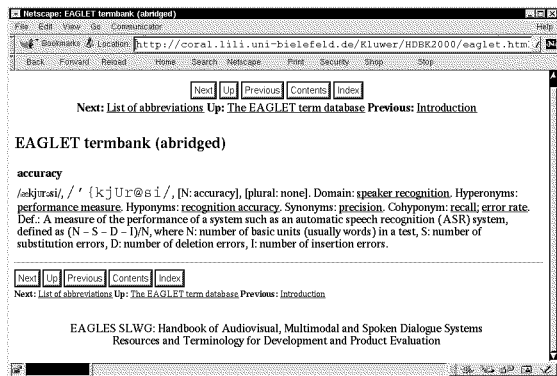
Netscape: EAGLET termbank (abridged)

File Edit View Go Communicator Help

Bookmarks Location: http://coral.lili.uni-bielefeld.de/Kluwer/HDBK2000/eaglet.htm

Back Forward Reload Home Search Netscape Print Security Shop Stop

Next Up Previous Contents Index

Next: List of abbreviations Up: The EAGLET term database Previous: Introduction

EAGLET termbank (abridged)

accuracy

/ækjurəsi/, /'{kjUr@si/, [N: accuracy], [plural: none]. Domain: speaker recognition. Hyperonyms: performance measure. Hyponyms: recognition accuracy. Synonyms: precision. Cohyponym: recall; error rate. Def.: A measure of the performance of a system such as an automatic speech recognition (ASR) system, defined as (N – S – D – I)/N, where N: number of basic units (usually words) in a test, S: number of substitution errors, D: number of deletion errors, I: number of insertion errors.

Next Up Previous Contents Index

Next: List of abbreviations Up: The EAGLET term database Previous: Introduction

EAGLES SLWG: Handbook of Audiovisual, Multimodal and Spoken Dialogue Systems Resources and Terminology for Development and Product Evaluation